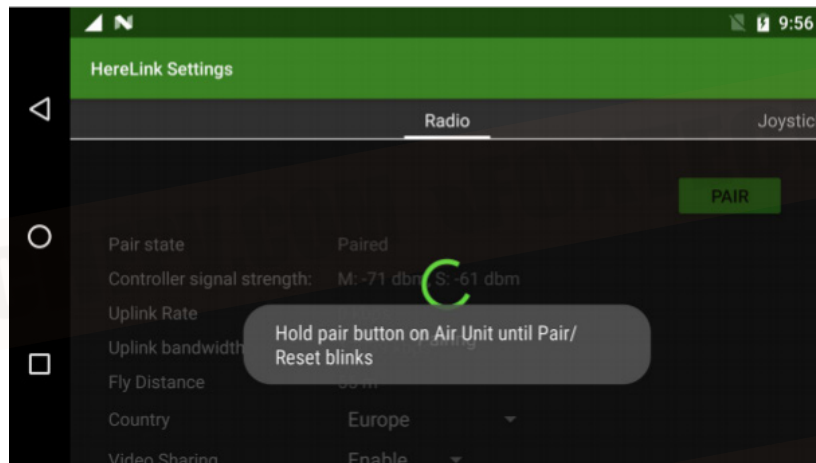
9:56

HereLink Settings

Radio

Joystic

PAIR

Pair state Paired

Controller signal strength: M: -71 dbm S: -61 dbm

Uplink Rate

Uplink bandwidth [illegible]

Fly Distance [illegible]

Country Europe

Video Sharing Enable

Hold pair button on Air Unit until Pair/ Reset blinks